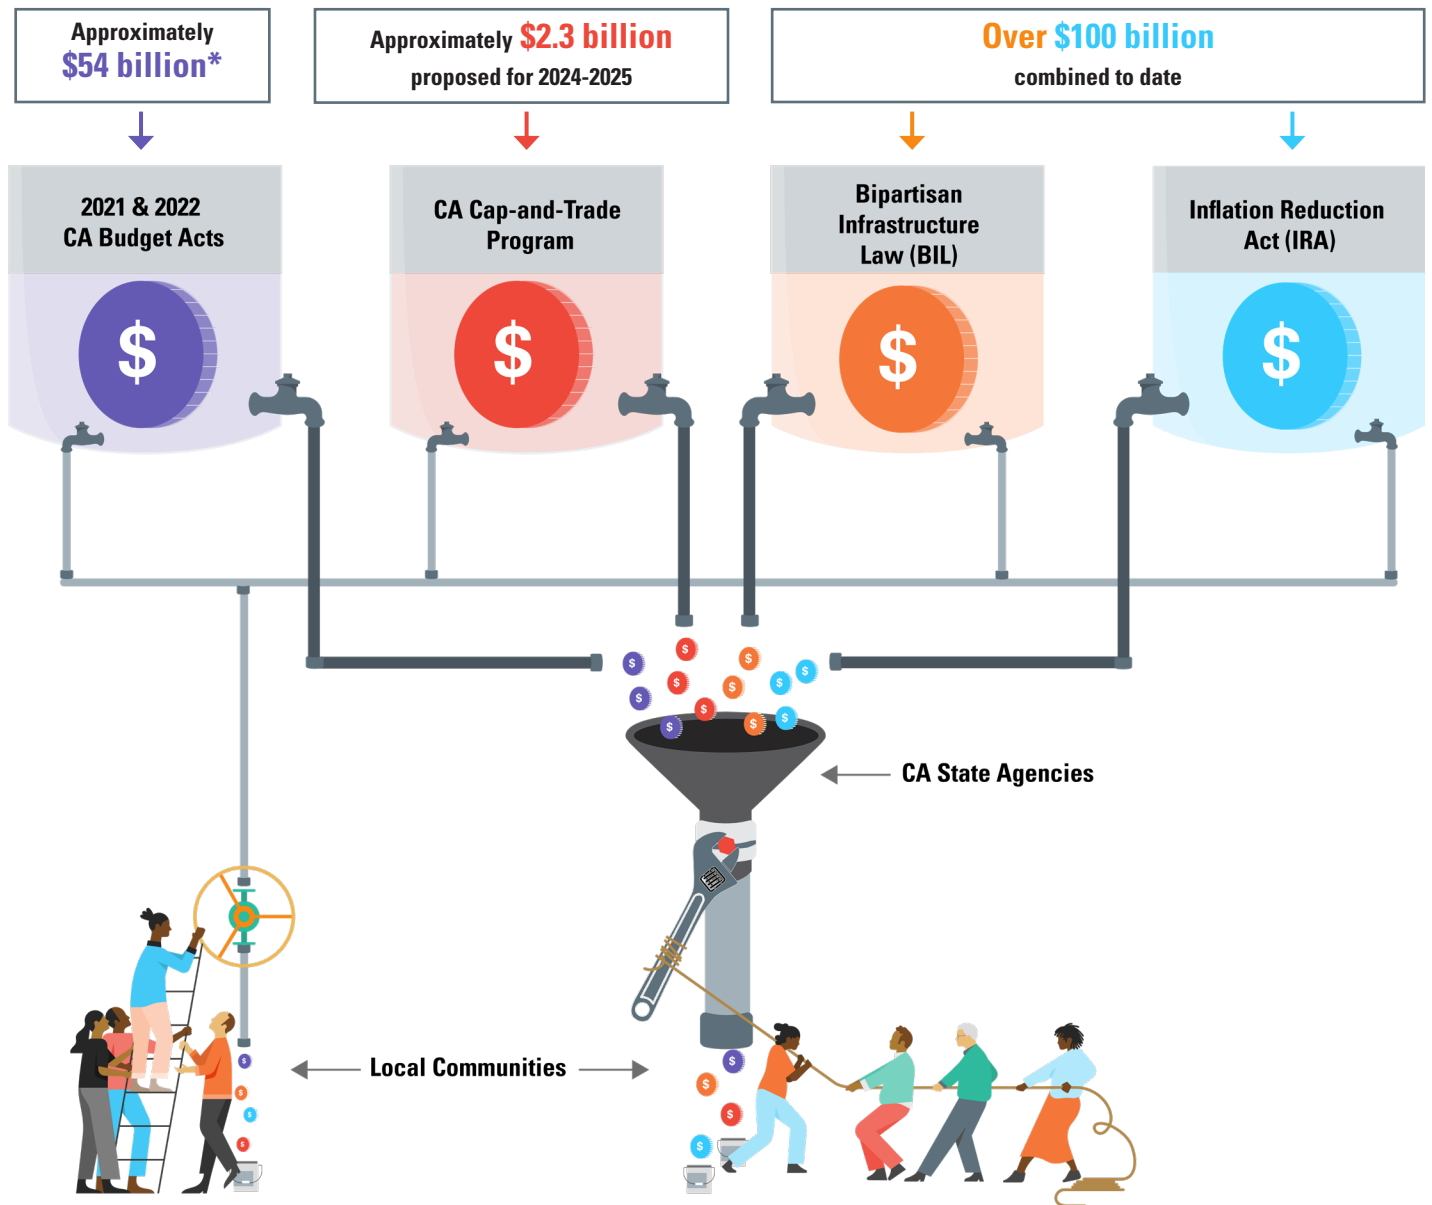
Approximately
$54 billion*

Approximately $2.3 billion
proposed for 2024-2025

Over $100 billion
combined to date

2021 & 2022
CA Budget Acts

$

CA Cap-and-Trade
Program

$

Bipartisan
Infrastructure
Law (BIL)

$

Inflation Reduction
Act (IRA)

$

CA State Agencies

Local Communities